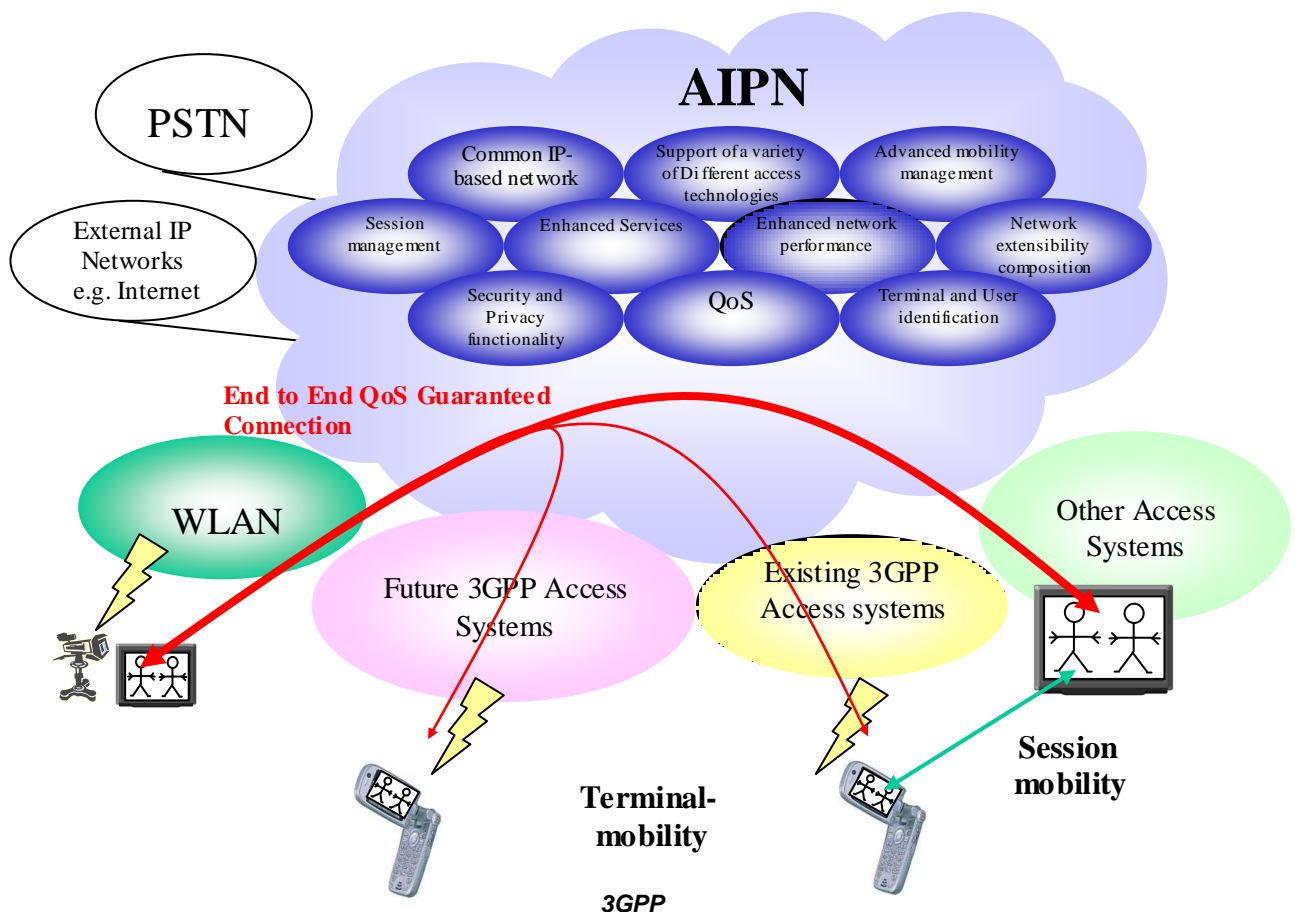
AIPN

PSTN

External IP Networks e.g. Internet

Common IP-based network

Support of a variety of Different access technologies

Advanced mobility management

Session management

Enhanced Services

Enhanced network performance

Network extensibility composition

Security and Privacy functionality

QoS

Terminal and User identification

End to End QoS Guaranteed Connection

WLAN

Future 3GPP Access Systems

Existing 3GPP Access systems

Other Access Systems

Session mobility

Terminal-mobility

3GPP